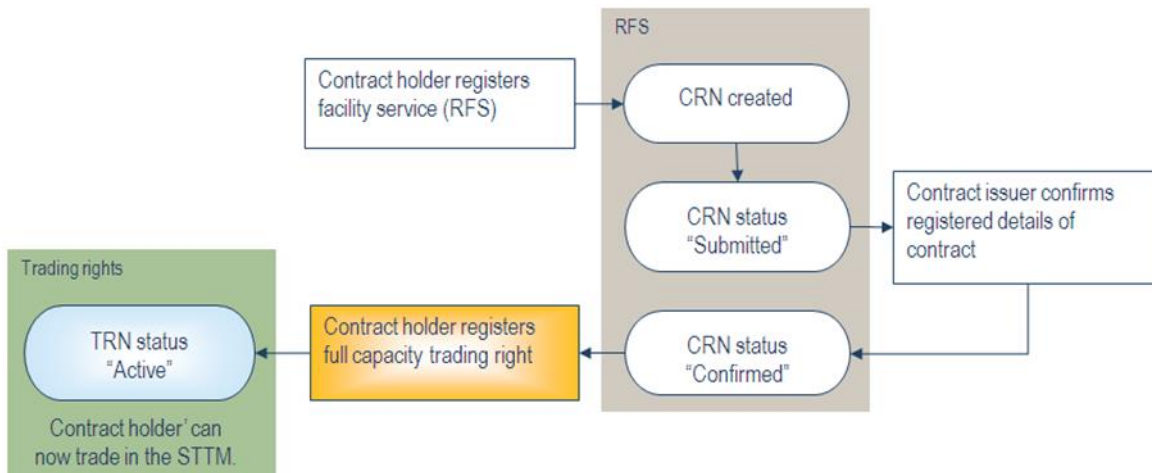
RFS

Contract holder registers facility service (RFS)

CRN created

CRN status "Submitted"

Contract issuer confirms registered details of contract

CRN status "Confirmed"

Contract holder registers full capacity trading right

Trading rights

TRN status "Active"

Contract holder' can now trade in the STTM.